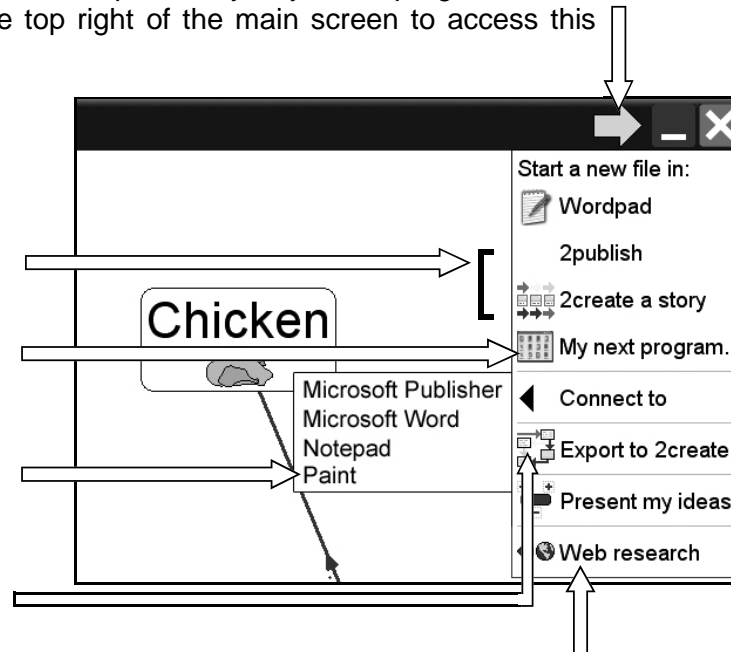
e top right of the main screen to access this

Start a new file in:
Wordpad
2publish
2create a story
My next program.
Connect to
Export to 2create
Present my ideas
Web research

Chicken

Microsoft Publisher
Microsoft Word
Notepad
Paint